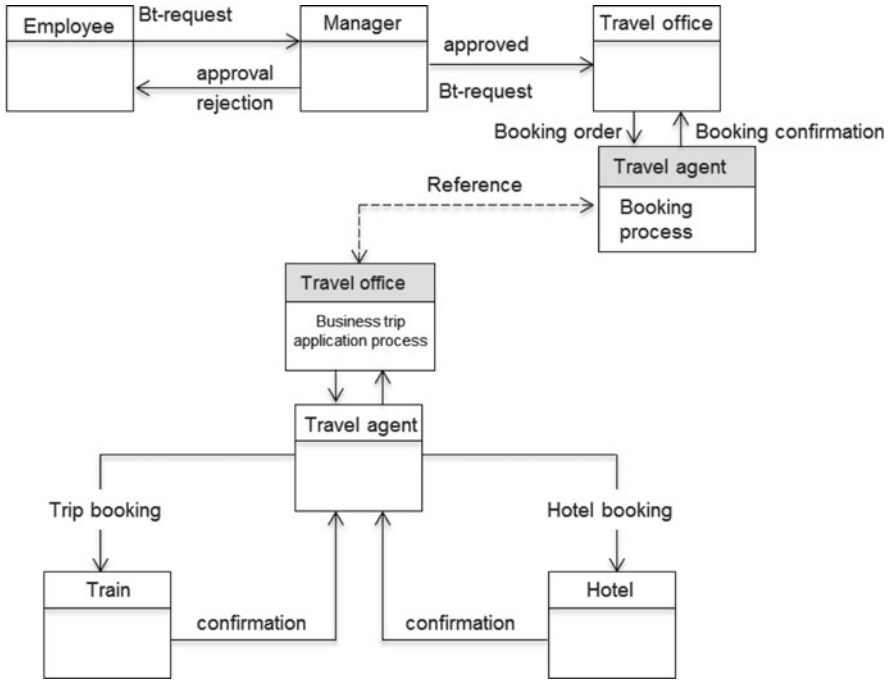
Employee

Bt-request

Manager

approval
rejection

approved

Bt-request

Travel office

Booking order

Booking confirmation

Travel agent

Reference

Booking process

Travel office

Business trip application process

Travel agent

Trip booking

Hotel booking

Train

confirmation

confirmation

Hotel